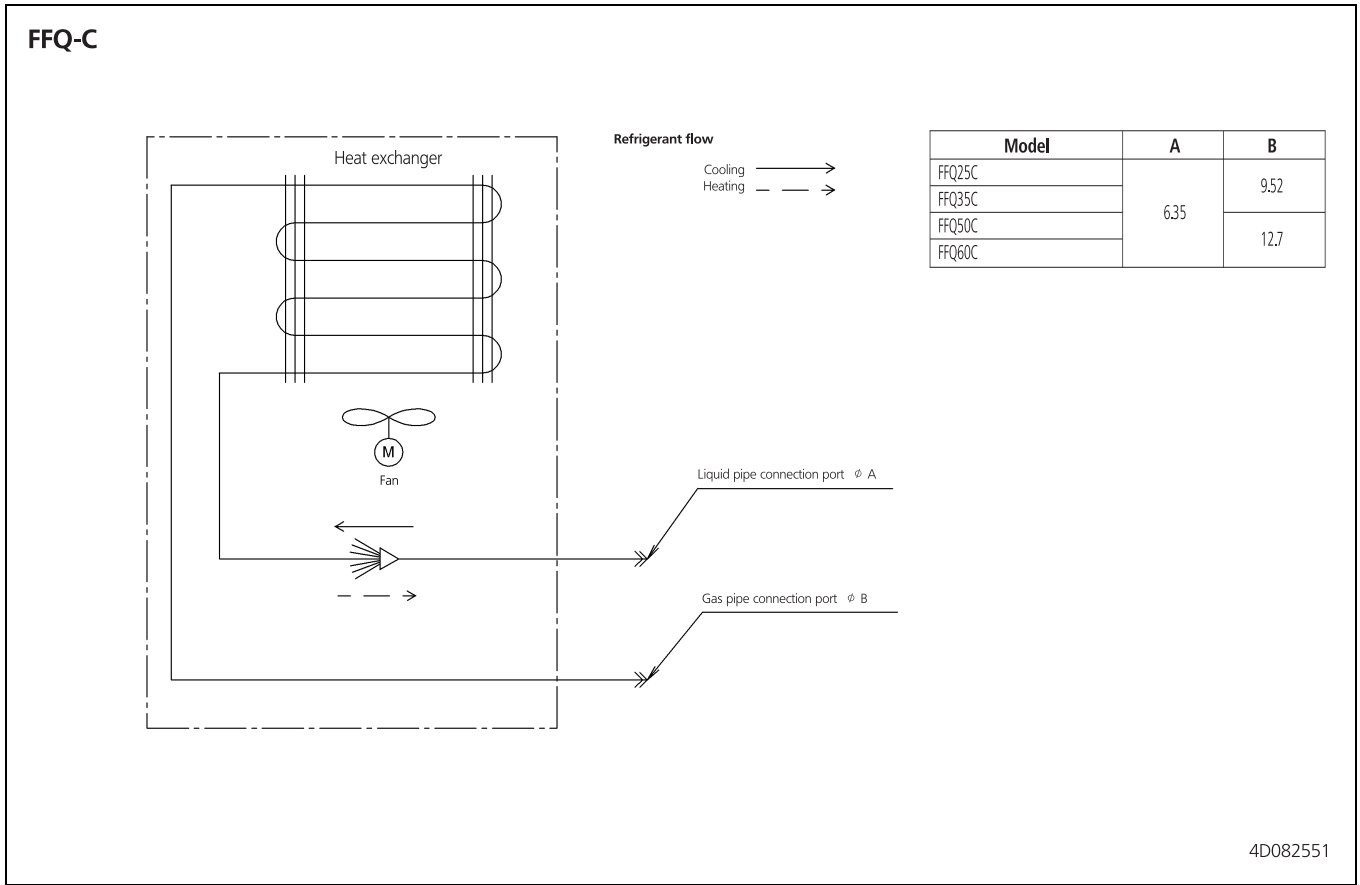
FFQ-C

Heat exchanger

Refrigerant flow
Cooling
Heating

| Model | A | B |
|---|---|---|
| FFQ25C | 6.35 | 9.52 |
| FFQ35C | | |
| FFQ50C | | 12.7 |
| FFQ60C | | |

M
Fan

Liquid pipe connection port $\phi$ A

Gas pipe connection port $\phi$ B

4D082551